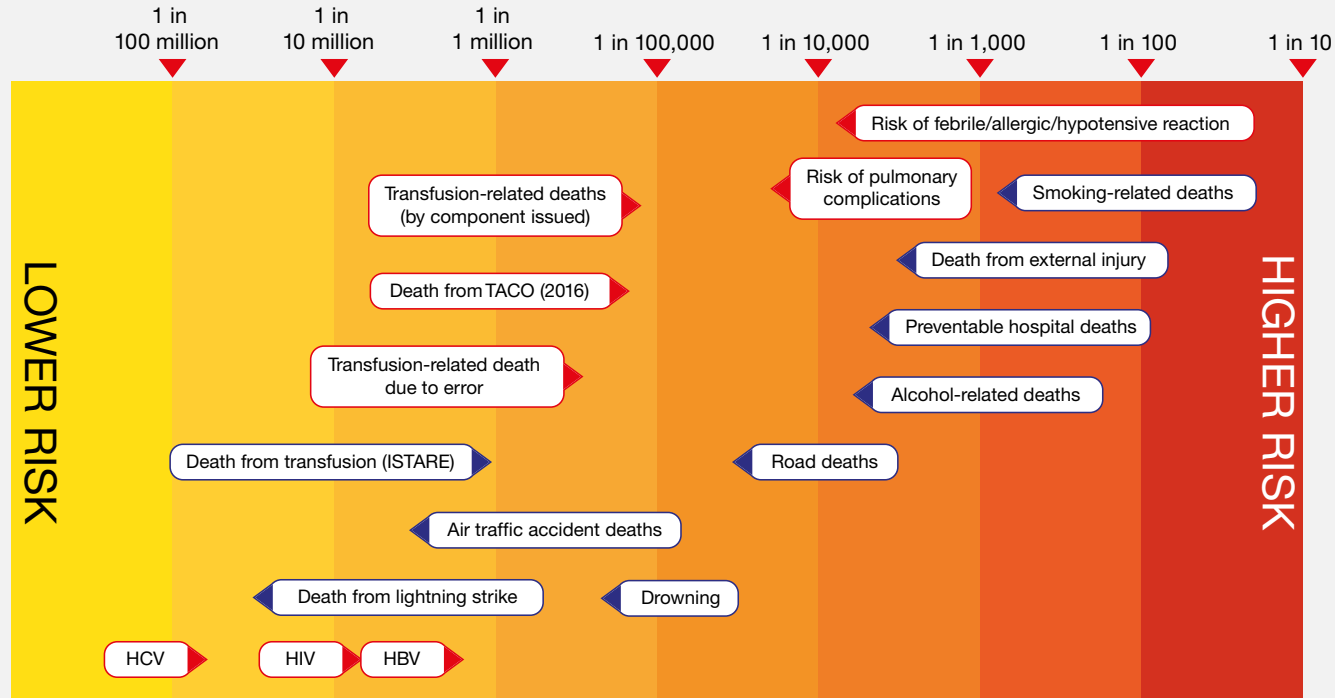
1 in 100 million
1 in 10 million
1 in 1 million
1 in 100,000
1 in 10,000
1 in 1,000
1 in 100
1 in 10

LOWER RISK

HIGHER RISK

Risk of febrile/allergic/hypotensive reaction

Transfusion-related deaths (by component issued)

Risk of pulmonary complications

Smoking-related deaths

Death from external injury

Death from TACO (2016)

Preventable hospital deaths

Transfusion-related death due to error

Alcohol-related deaths

Death from transfusion (ISTARE)

Road deaths

Air traffic accident deaths

Death from lightning strike

Drowning

HCV

HIV

HBV